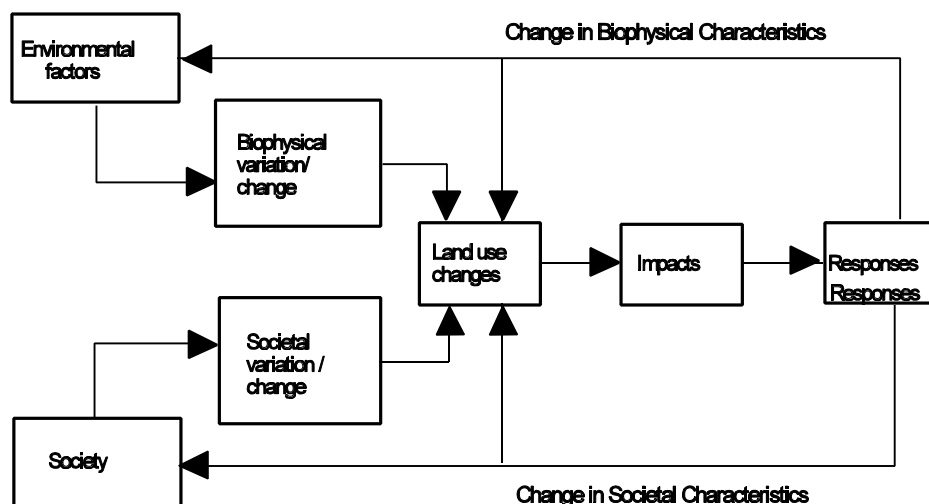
Change in Biophysical Characteristics

Environmental factors

Biophysical variation/ change

Land use changes

Impacts

Responses
Responses

Societal variation / change

Society

Change in Societal Characteristics